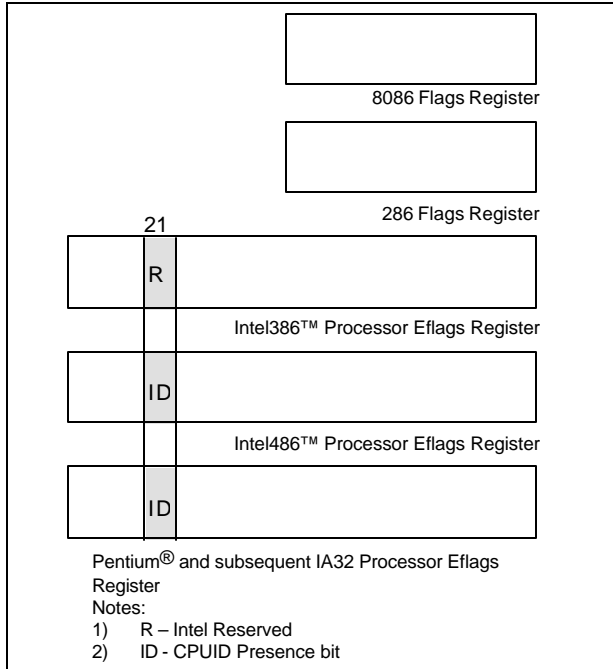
8086 Flags Register

286 Flags Register

21

R

Intel386™ Processor Eflags Register

ID

Intel486™ Processor Eflags Register

ID

Pentium® and subsequent IA32 Processor Eflags Register
Notes:
1) R – Intel Reserved
2) ID - CPUID Presence bit